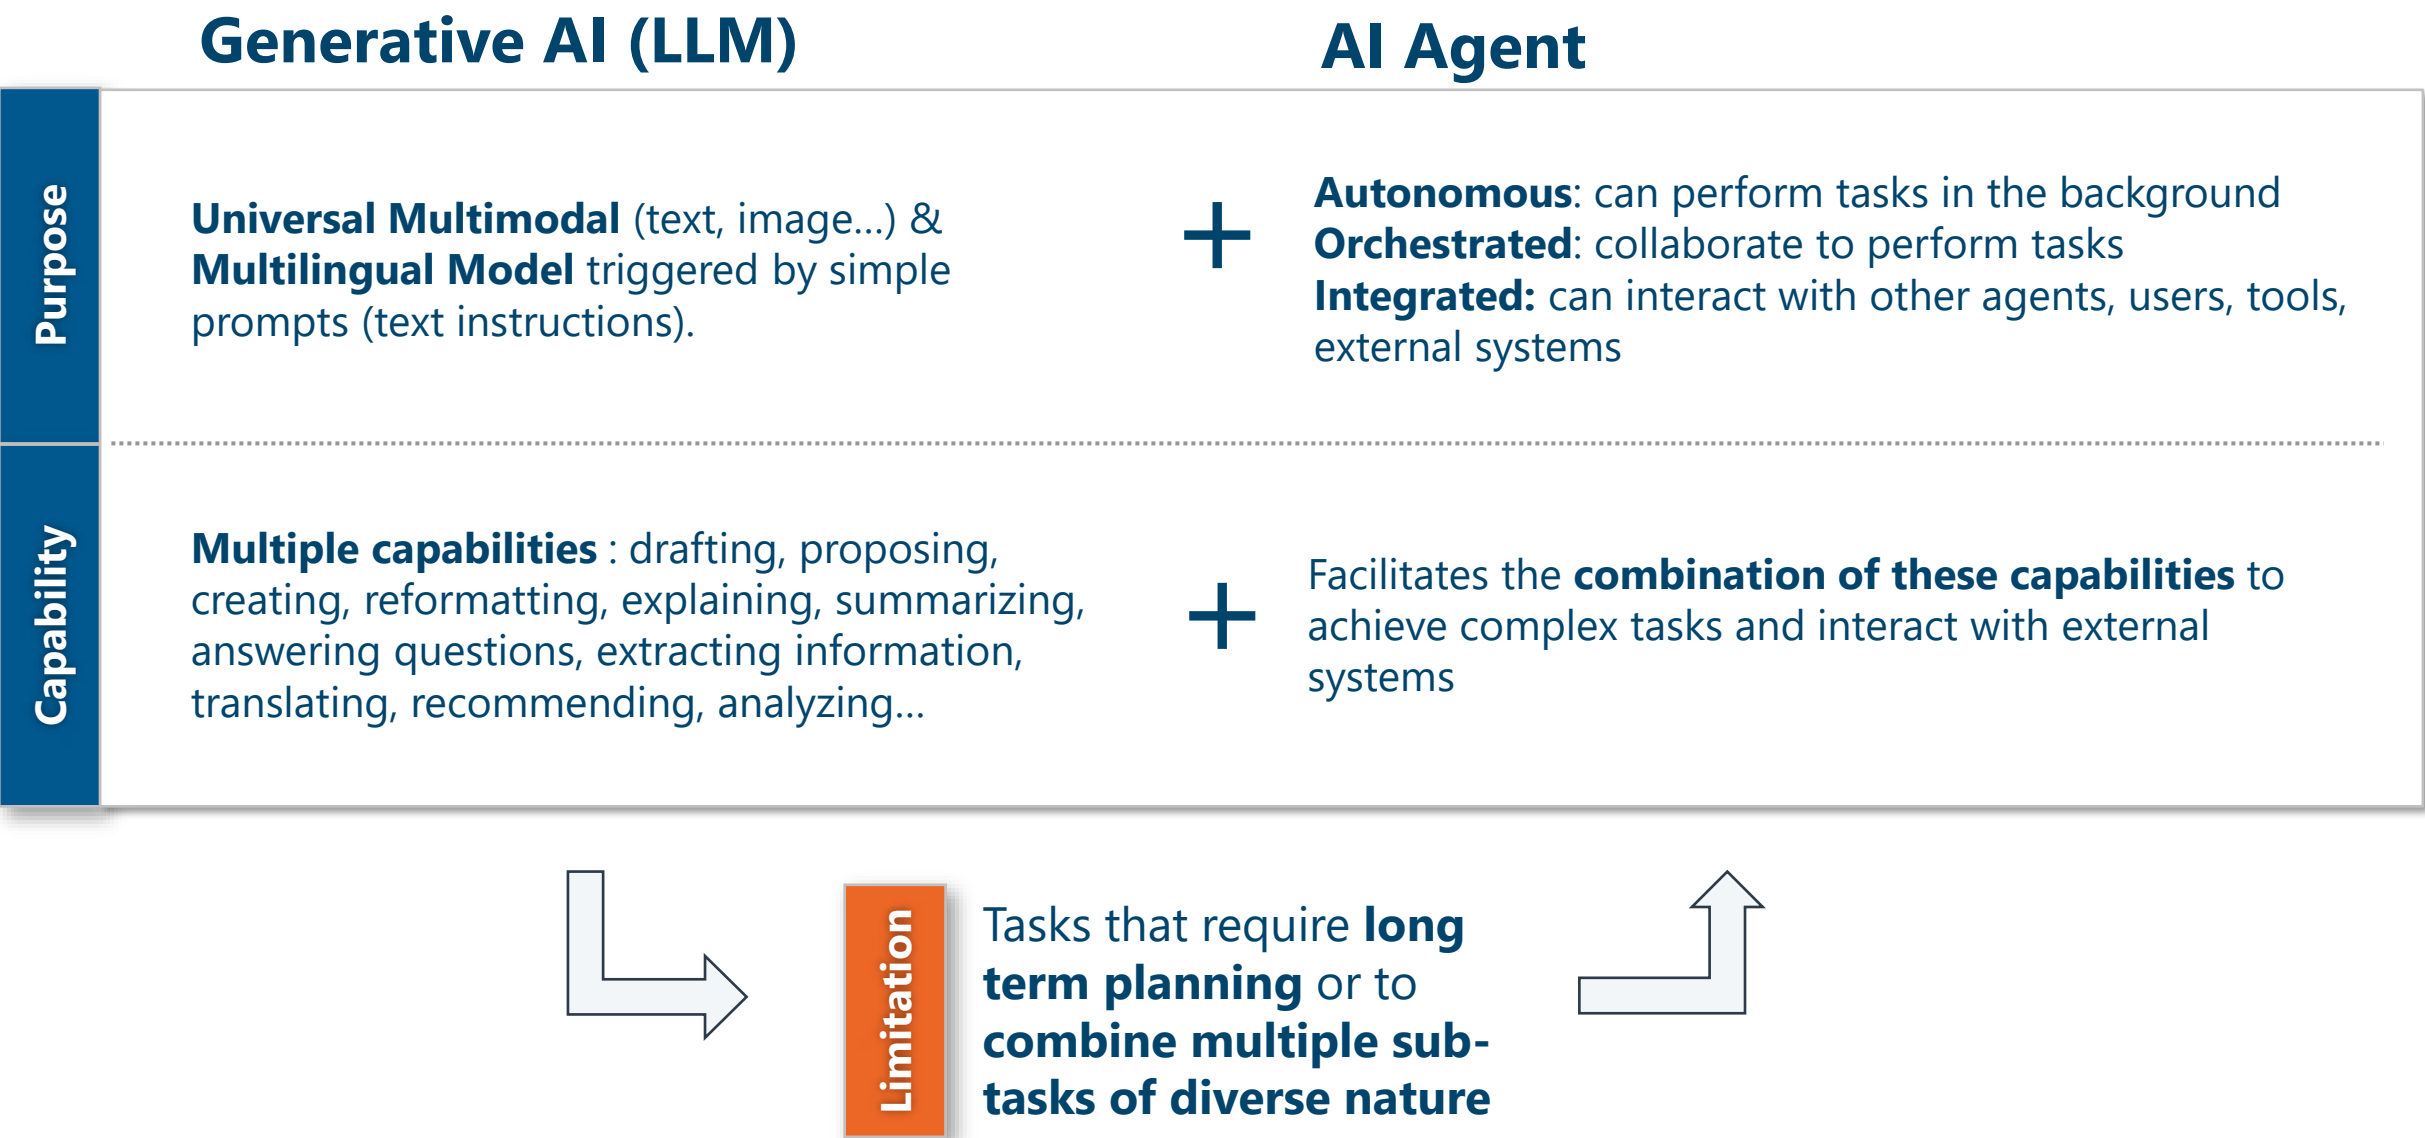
Generative AI (LLM)

AI Agent

Purpose

Universal Multimodal (text, image...) & Multilingual Model triggered by simple prompts (text instructions).

+

Autonomous: can perform tasks in the background
Orchestrated: collaborate to perform tasks
Integrated: can interact with other agents, users, tools, external systems

Capability

Multiple capabilities : drafting, proposing, creating, reformatting, explaining, summarizing, answering questions, extracting information, translating, recommending, analyzing...

+

Facilitates the combination of these capabilities to achieve complex tasks and interact with external systems

Limitation

Tasks that require long term planning or to combine multiple sub-tasks of diverse nature